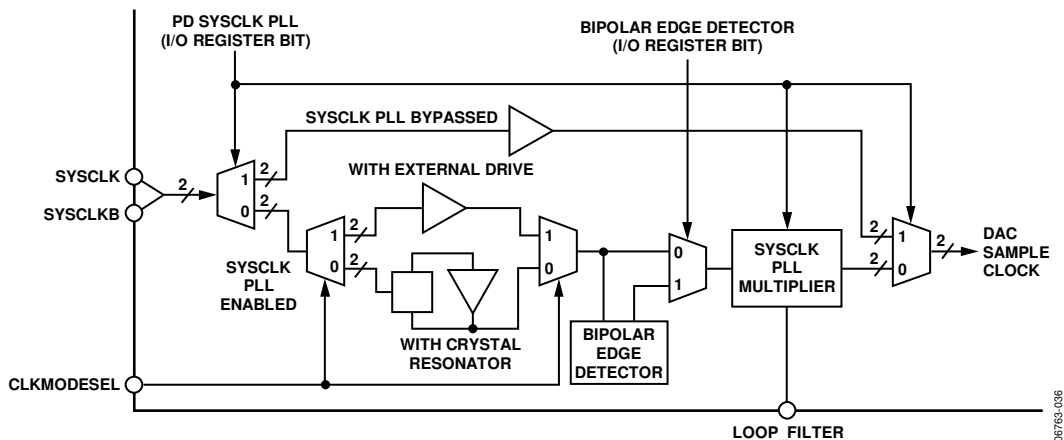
PD SYSCLK PLL
(I/O REGISTER BIT)

BIPOLAR EDGE DETECTOR
(I/O REGISTER BIT)

SYSCLK PLL BYPASSED

WITH EXTERNAL DRIVE

SYSCLK

SYSCLKB

2

1

0

2

2

2

2

1

0

1

0

0

1

SYSCLK PLL ENABLED

WITH CRYSTAL RESONATOR

BIPOLAR EDGE DETECTOR

SYSCLK PLL MULTIPLIER

2

2

1

0

2

DAC SAMPLE CLOCK

CLKMODESEL

LOOP_FILTER

06763-036